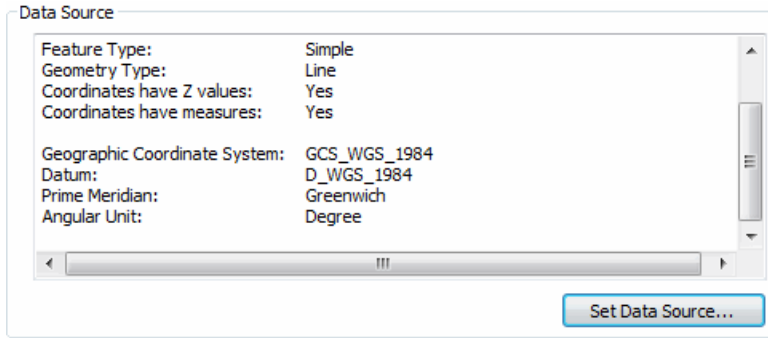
Data Source

| | |
|---|---|
| Feature Type: | Simple |
| Geometry Type: | Line |
| Coordinates have Z values: | Yes |
| Coordinates have measures: | Yes |

| | |
|---|---|
| Geographic Coordinate System: | GCS_WGS_1984 |
| Datum: | D_WGS_1984 |
| Prime Meridian: | Greenwich |
| Angular Unit: | Degree |

Set Data Source...